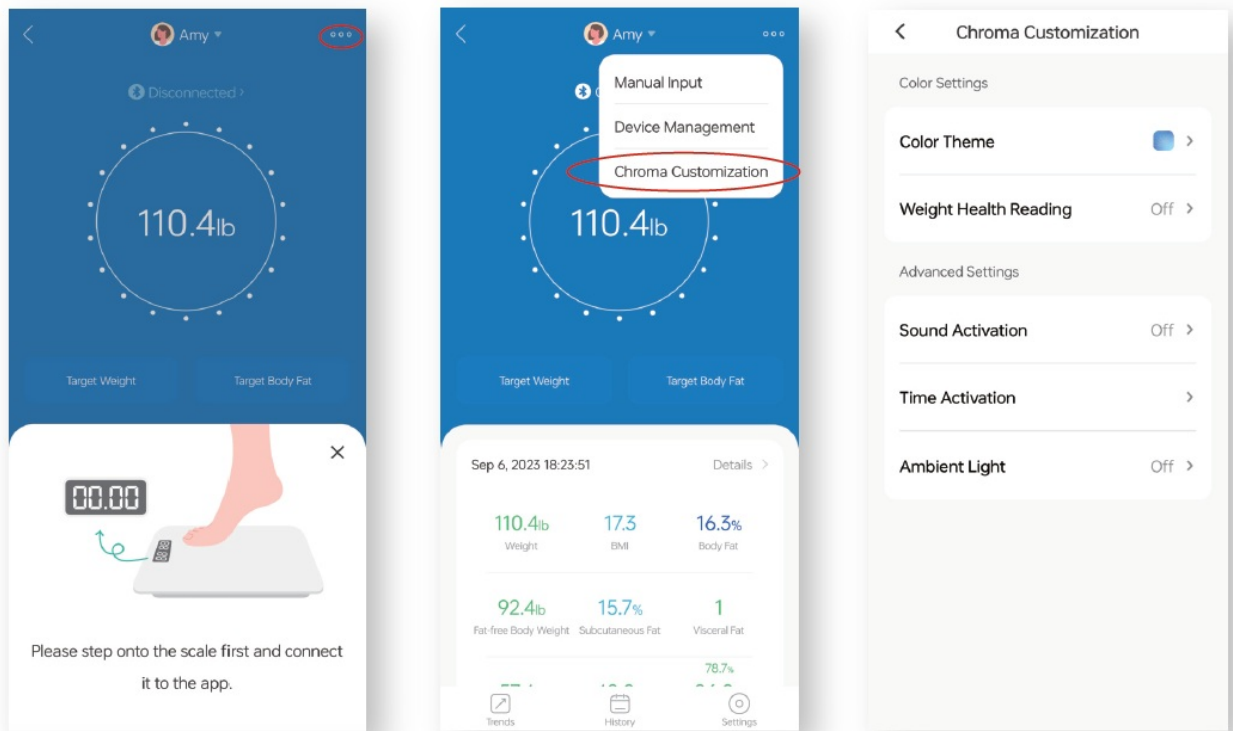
Amy

Disconnected >

110.4lb

Target Weight

Target Body Fat

00.00

Please step onto the scale first and connect it to the app.

Amy

Manual Input

Device Management

Chroma Customization

110.4lb

Target Weight

Target Body Fat

Sep 6, 2023 18:23:51

Details >

110.4lb
Weight

17.3
BMI

16.3%
Body Fat

92.4lb
Fat-free Body Weight

15.7%
Subcutaneous Fat

1
Visceral Fat

78.7%

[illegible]

Trends

History

Settings

Chroma Customization

Color Settings

Color Theme

Weight Health Reading Off

Advanced Settings

Sound Activation Off

Time Activation

Ambient Light Off